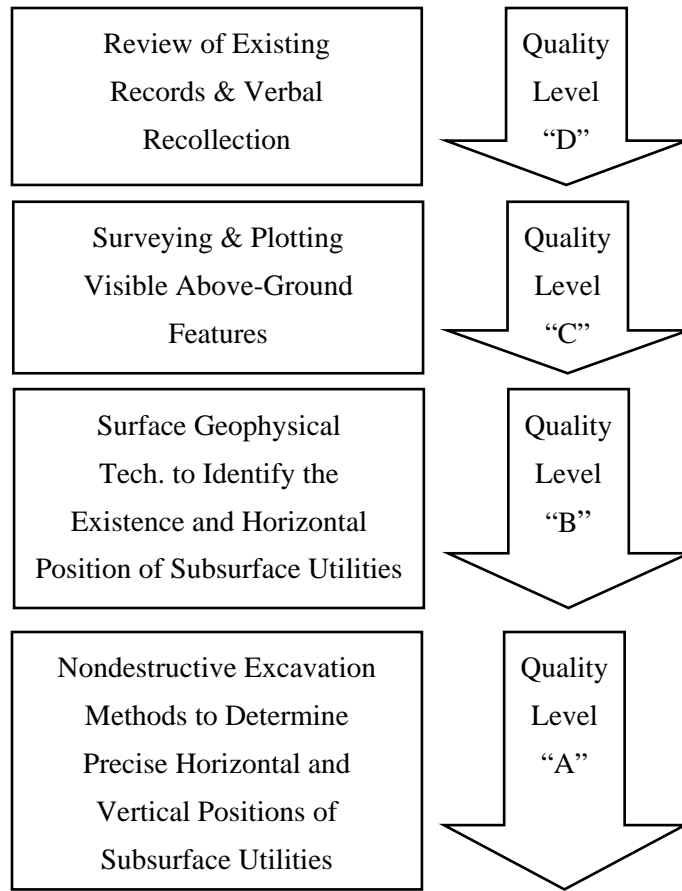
Review of Existing Records & Verbal Recollection

Quality Level “D”

Surveying & Plotting Visible Above-Ground Features

Quality Level “C”

Surface Geophysical Tech. to Identify the Existence and Horizontal Position of Subsurface Utilities

Quality Level “B”

Nondestructive Excavation Methods to Determine Precise Horizontal and Vertical Positions of Subsurface Utilities

Quality Level “A”